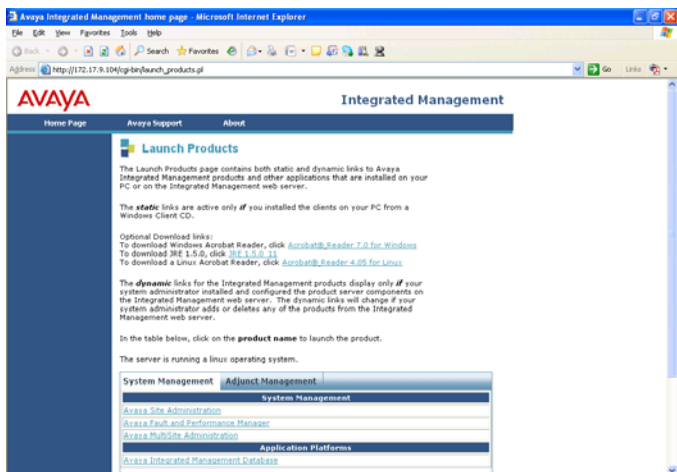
Avaya Integrated Management home page - Microsoft Internet Explorer

File Edit View Favorites Tools Help

Back Search Favorites

Address http://172.17.9.104/cgi-bin/launch_products.pl

Go Links

AVAYA

Integrated Management

Home Page Avaya Support About

Launch Products

The Launch Products page contains both static and dynamic links to Avaya Integrated Management products and other applications that are installed on your PC or on the Integrated Management web server.

The **static** links are active only **if** you installed the clients on your PC from a Windows Client CD.

Optional Download links:
To download Windows Acrobat Reader, click Acrobat® Reader 7.0 for Windows
To download JRE 1.5.0, click JRE 1.5.0_11
To download a Linux Acrobat Reader, click Acrobat® Reader 4.05 for Linux

The **dynamic** links for the Integrated Management products display only **if** your system administrator installed and configured the product server components on the Integrated Management web server. The dynamic links will change if your system administrator adds or deletes any of the products from the Integrated Management web server.

In the table below, click on the **product name** to launch the product.

The server is running a linux operating system.

System Management Adjunct Management

System Management

Avaya Site Administration

Avaya Fault and Performance Manager

Avaya MultiSite Administration

Application Platforms

Avaya Integrated Management Database